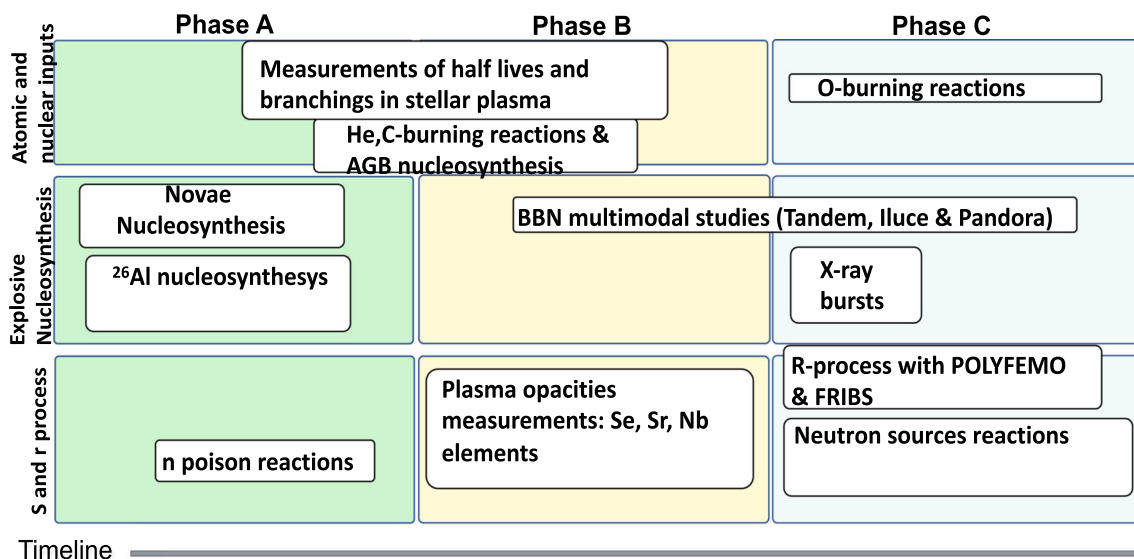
Phase A

Phase B

Phase C

Atomic and nuclear inputs

Measurements of half lives and branchings in stellar plasma

He,C-burning reactions & AGB nucleosynthesis

O-burning reactions

Explosive Nucleosynthesis

Novae Nucleosynthesis

$^{26}$Al nucleosynthesys

BBN multimodal studies (Tandem, Iluce & Pandora)

X-ray bursts

S and r process

Plasma opacities measurements: Se, Sr, Nb elements

R-process with POLYFEMO & FRIBS

Neutron sources reactions

n poison reactions

Timeline